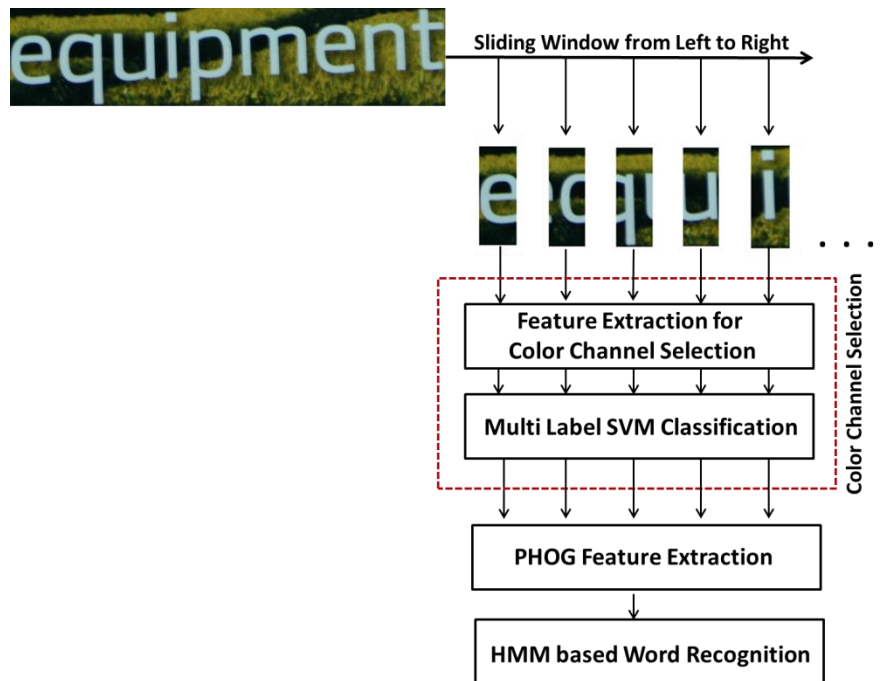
equipment

Sliding Window from Left to Right

e q u i

. . .

Feature Extraction for Color Channel Selection

Multi Label SVM Classification

Color Channel Selection

PHOG Feature Extraction

HMM based Word Recognition